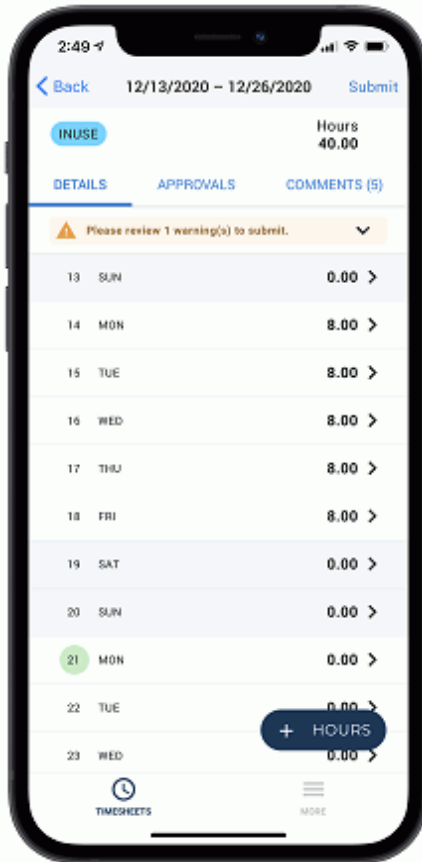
2:49

Back 12/13/2020 – 12/26/2020 Submit

INUSE

Hours
40.00

DETAILS APPROVALS COMMENTS (5)

Please review 1 warning(s) to submit.

13 SUN 0.00
14 MON 8.00
15 TUE 8.00
16 WED 8.00
17 THU 8.00
18 FRI 8.00
19 SAT 0.00
20 SUN 0.00
21 MON 0.00
22 TUE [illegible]
23 WED 0.00

+ HOURS

TIMESHEETS

MORE